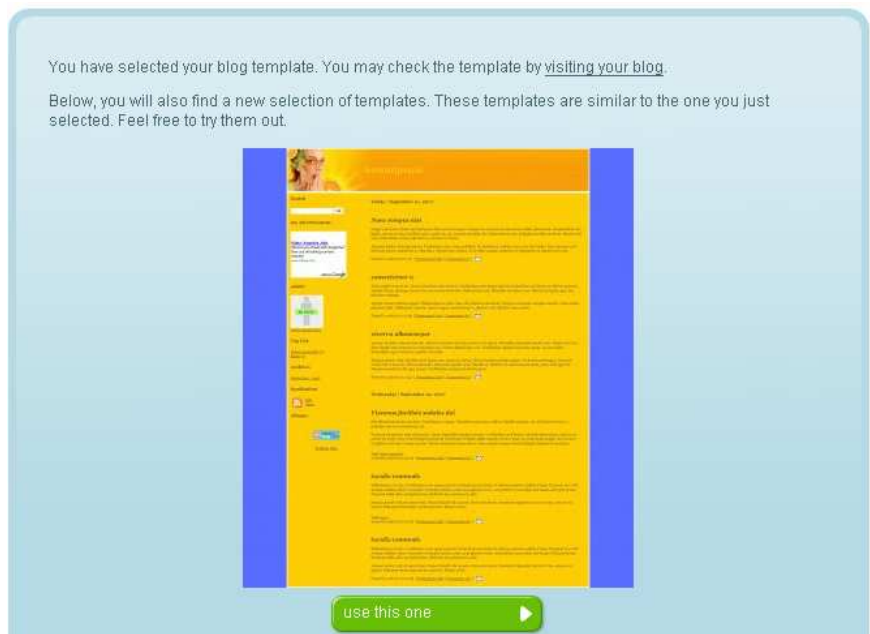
You have selected your blog template. You may check the template by visiting your blog.

Below, you will also find a new selection of templates. These templates are similar to the one you just selected. Feel free to try them out.

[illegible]

use this one